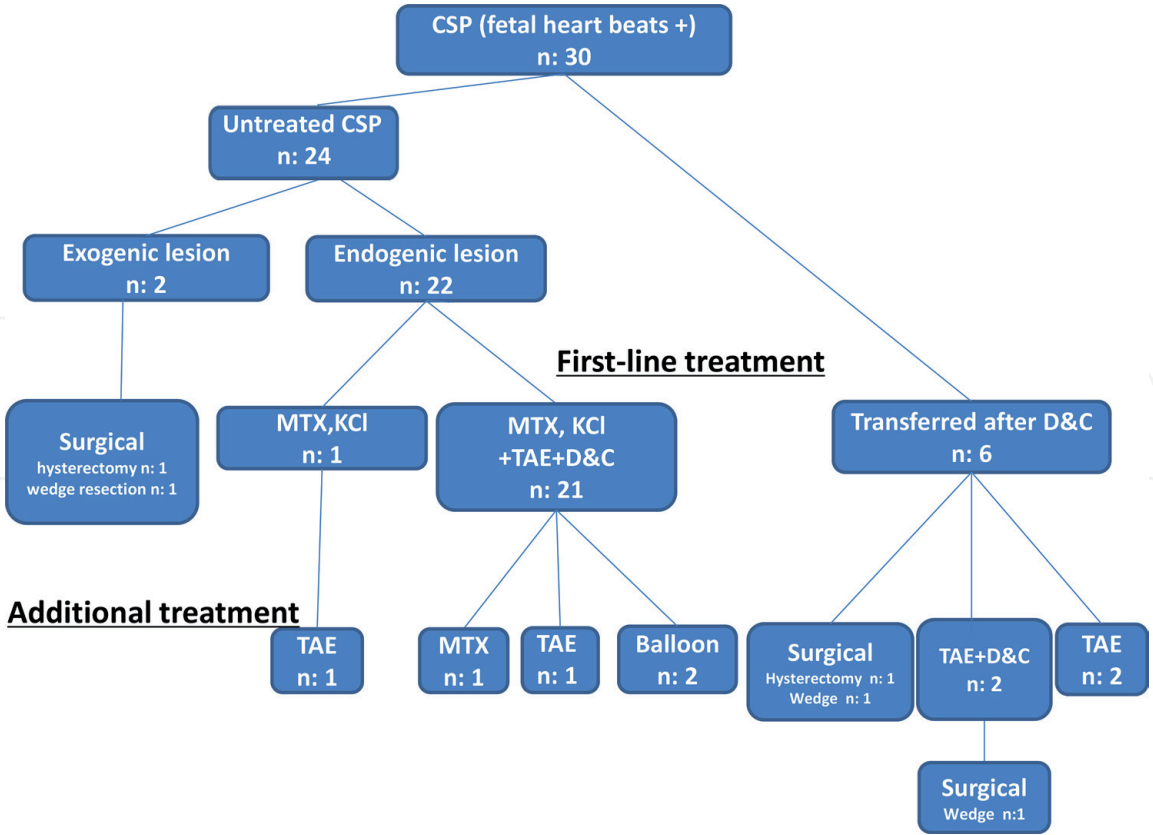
CSP (fetal heart beats +)
n: 30

Untreated CSP
n: 24

Exogenic lesion
n: 2

Endogenic lesion
n: 22

First-line treatment

Surgical
hysterectomy n: 1
wedge resection n: 1

MTX,KCl
n: 1

MTX, KCl
+TAE+D&C
n: 21

Transferred after D&C
n: 6

Additional treatment

TAE
n: 1

MTX
n: 1

TAE
n: 1

Balloon
n: 2

Surgical
Hysterectomy n: 1
Wedge n: 1

TAE+D&C
n: 2

TAE
n: 2

Surgical
Wedge n:1